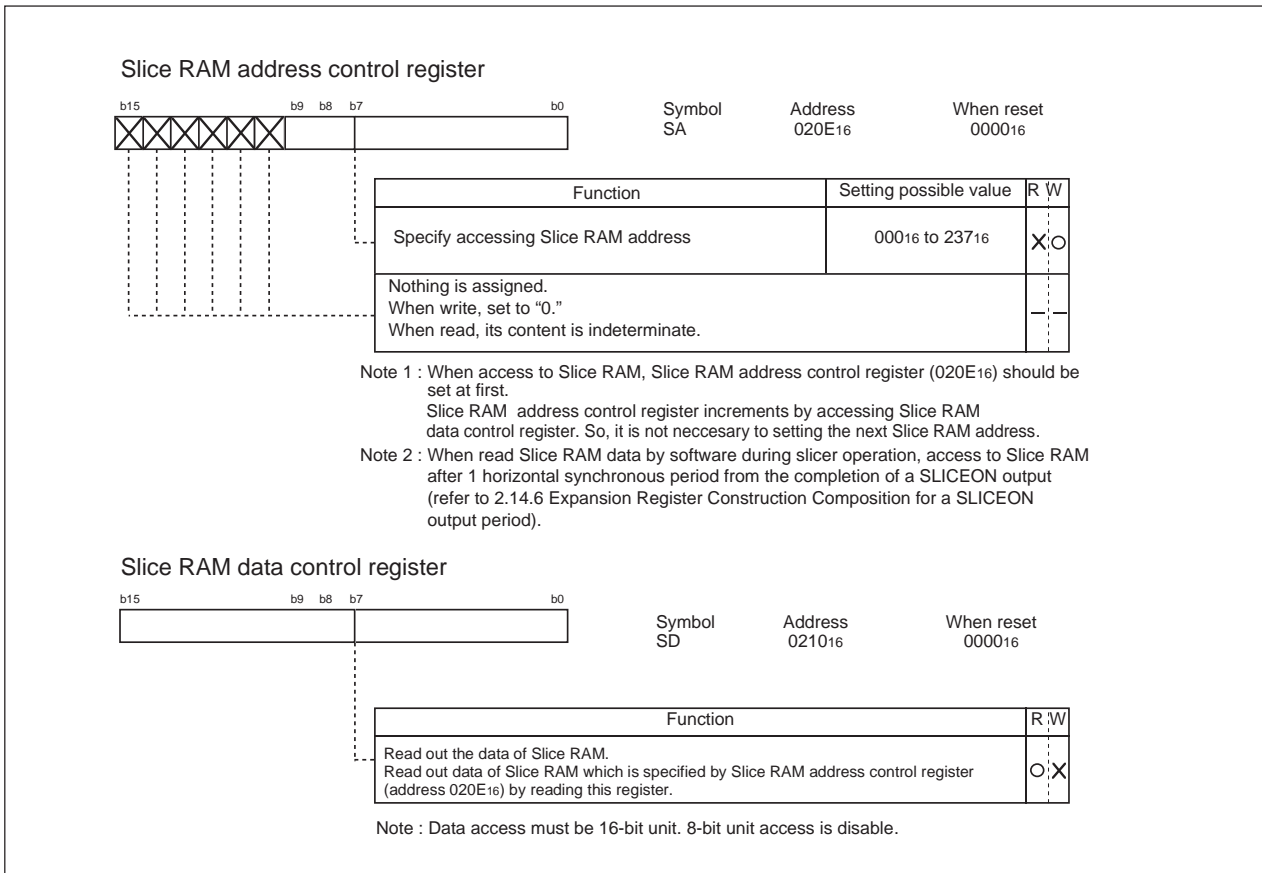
Slice RAM address control register

b15 b9 b8 b7 b0

Symbol
SA

Address
$020E_{16}$

When reset
$0000_{16}$

| Function | Setting possible value | R | W |
|---|---|---|---|
| Specify accessing Slice RAM address | $000_{16}$ to $237_{16}$ | X | O |
| Nothing is assigned. When write, set to “0.” When read, its content is indeterminate. | | – | – |

Note 1 : When access to Slice RAM, Slice RAM address control register ($020E_{16}$) should be set at first.
Slice RAM address control register increments by accessing Slice RAM data control register. So, it is not neccesary to setting the next Slice RAM address.
Note 2 : When read Slice RAM data by software during slicer operation, access to Slice RAM after 1 horizontal synchronous period from the completion of a SLICEON output (refer to 2.14.6 Expansion Register Construction Composition for a SLICEON output period).

Slice RAM data control register

b15 b9 b8 b7 b0

Symbol
SD

Address
$0210_{16}$

When reset
$0000_{16}$

| Function | R | W |
|---|---|---|
| Read out the data of Slice RAM. Read out data of Slice RAM which is specified by Slice RAM address control register (address $020E_{16}$) by reading this register. | O | X |

Note : Data access must be 16-bit unit. 8-bit unit access is disable.